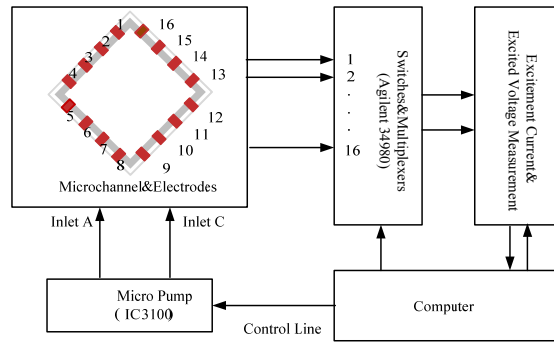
1
16
2
15
3
14
4
13
5
12
6
11
7
10
8
9
Microchannel&Electrodes

1
2
.
.
.
16

Switches&Multiplexers
(Agilent 34980)

Excitement Current&
Excited Voltage Measurement

Inlet A
Inlet C

Micro Pump
( IC3100)

Computer

Control Line